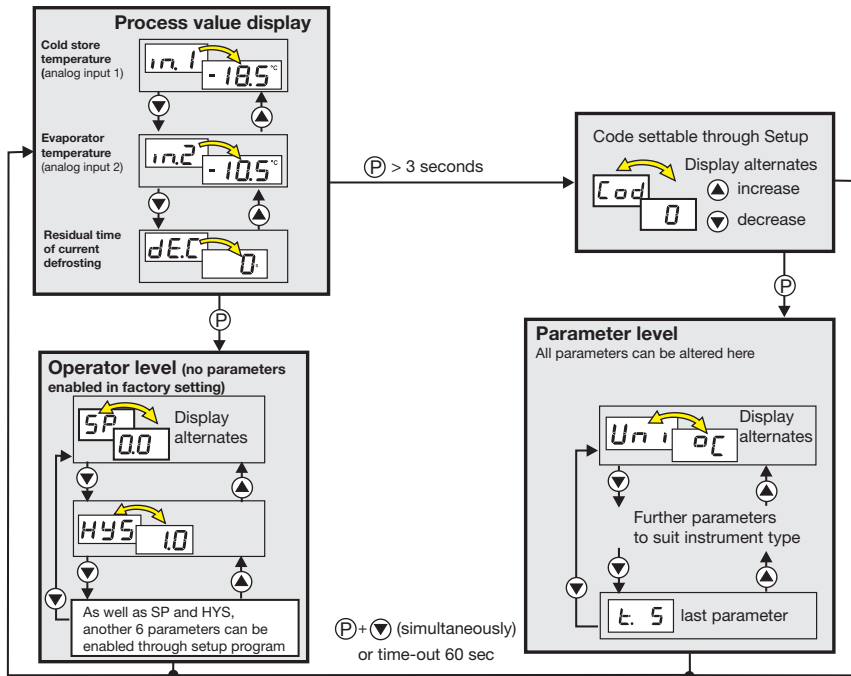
Process value display

Cold store temperature (analog input 1)

in. 1

- 18.5 °C

Evaporator temperature (analog input 2)

in.2

- 10.5 °C

Residual time of current defrosting

dE.C

0 h

Ⓟ > 3 seconds

Code settable through Setup

Cod

0

Display alternates

increase

decrease

Ⓟ

Ⓟ

Parameter level

All parameters can be altered here

Uni

°C

Display alternates

Further parameters to suit instrument type

t. 5

last parameter

Operator level (no parameters enabled in factory setting)

SP

0.0

Display alternates

HYS

1.0

As well as SP and HYS, another 6 parameters can be enabled through setup program

Ⓟ + (simultaneously) or time-out 60 sec